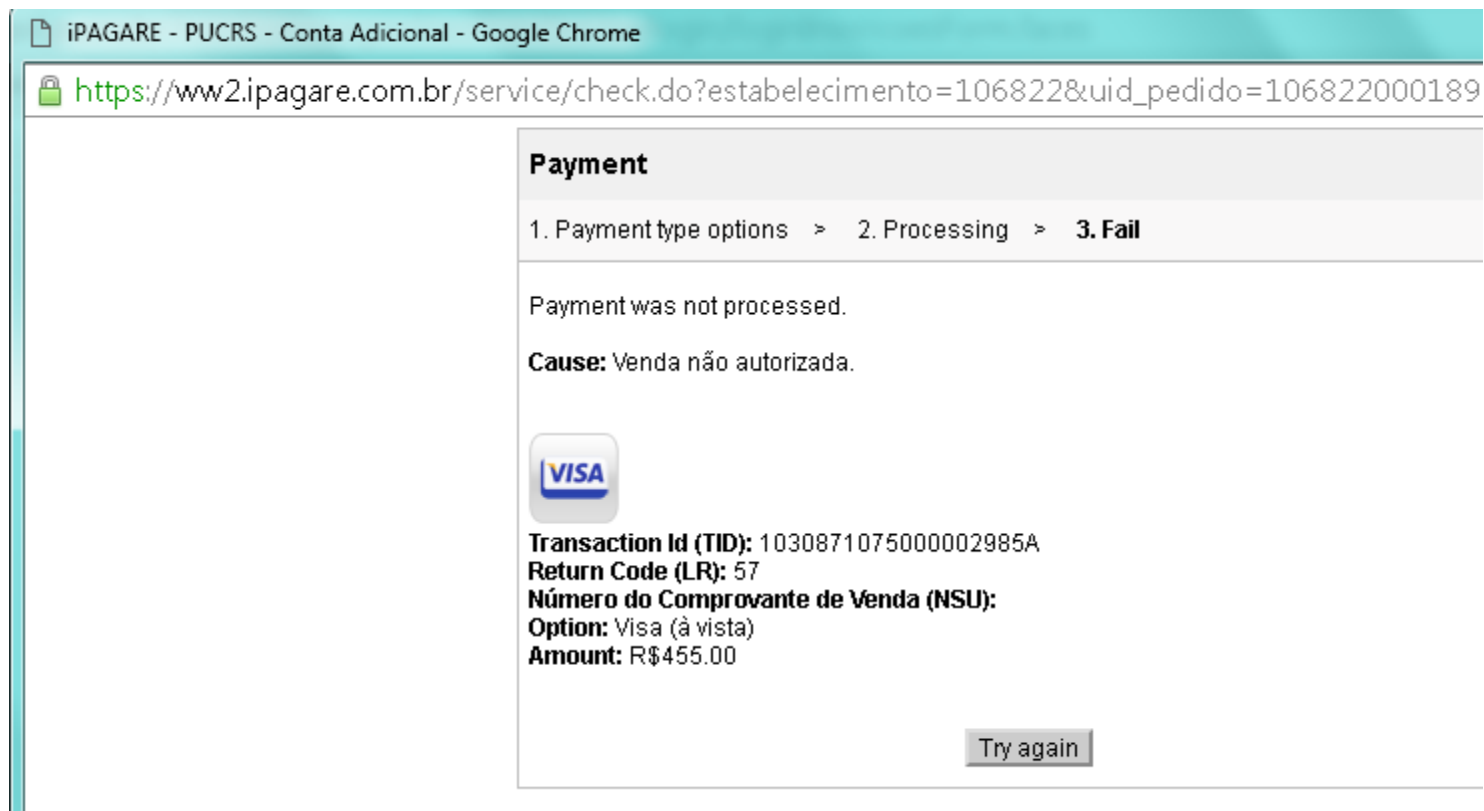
iPAGARE - PUCRS - Conta Adicional - Google Chrome

https://ww2.ipagare.com.br/service/check.do?estabelecimento=106822&uid_pedido=106822000189

Payment

1. Payment type options > 2. Processing > 3. Fail

Payment was not processed.

Cause: Venda não autorizada.

VISA

Transaction Id (TID): 1030871075000002985A
Return Code (LR): 57
Número do Comprovante de Venda (NSU):
Option: Visa (à vista)
Amount: R$455.00

Try again